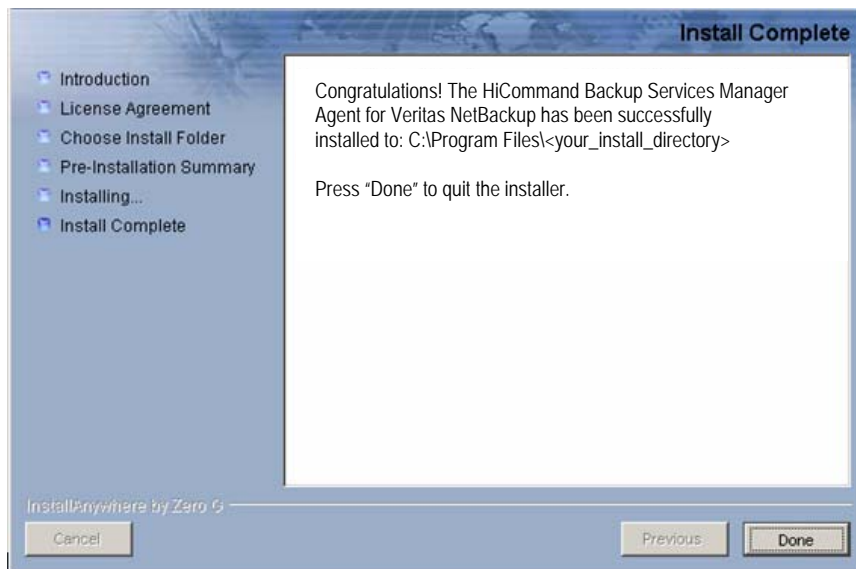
Install Complete

Introduction
License Agreement
Choose Install Folder
Pre-Installation Summary
Installing...
Install Complete

Congratulations! The HiCommand Backup Services Manager Agent for Veritas NetBackup has been successfully installed to: C:\Program Files\<your_install_directory>

Press "Done" to quit the installer.

InstallAnywhere by Zero G

Cancel

Previous

Done